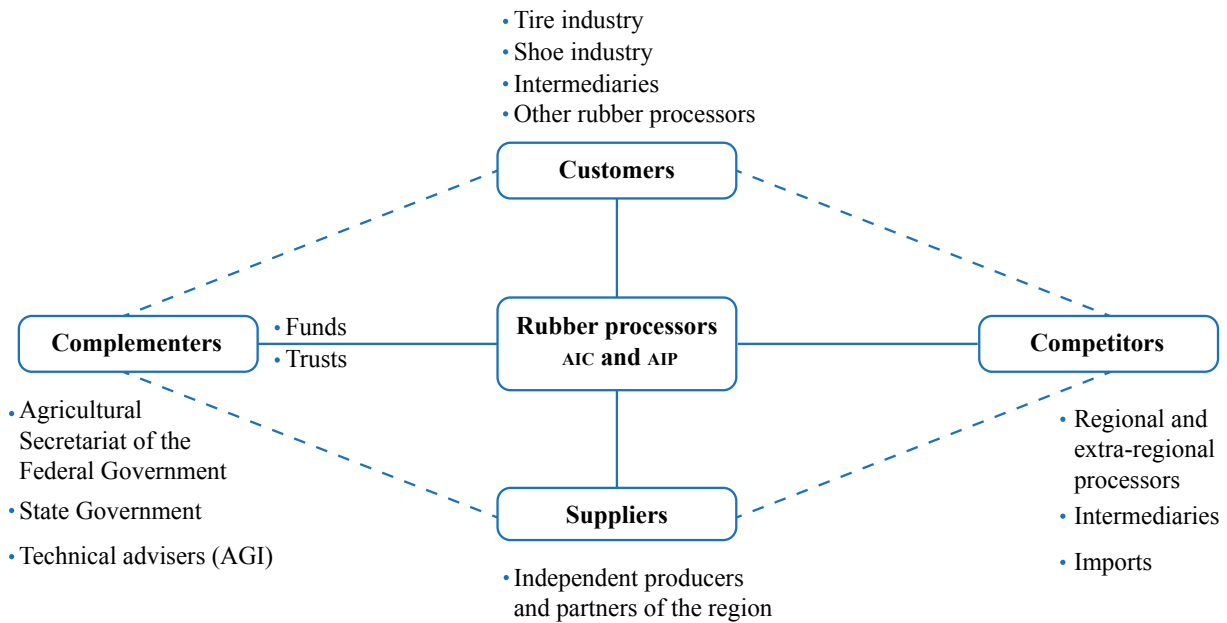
• Tire industry
• Shoe industry
• Intermediaries
• Other rubber processors

Customers

Complementers

• Funds
• Trusts

Rubber processors AIC and AIP

Competitors

• Agricultural Secretariat of the Federal Government
• State Government
• Technical advisers (AGI)

Suppliers

• Regional and extra-regional processors
• Intermediaries
• Imports

• Independent producers and partners of the region